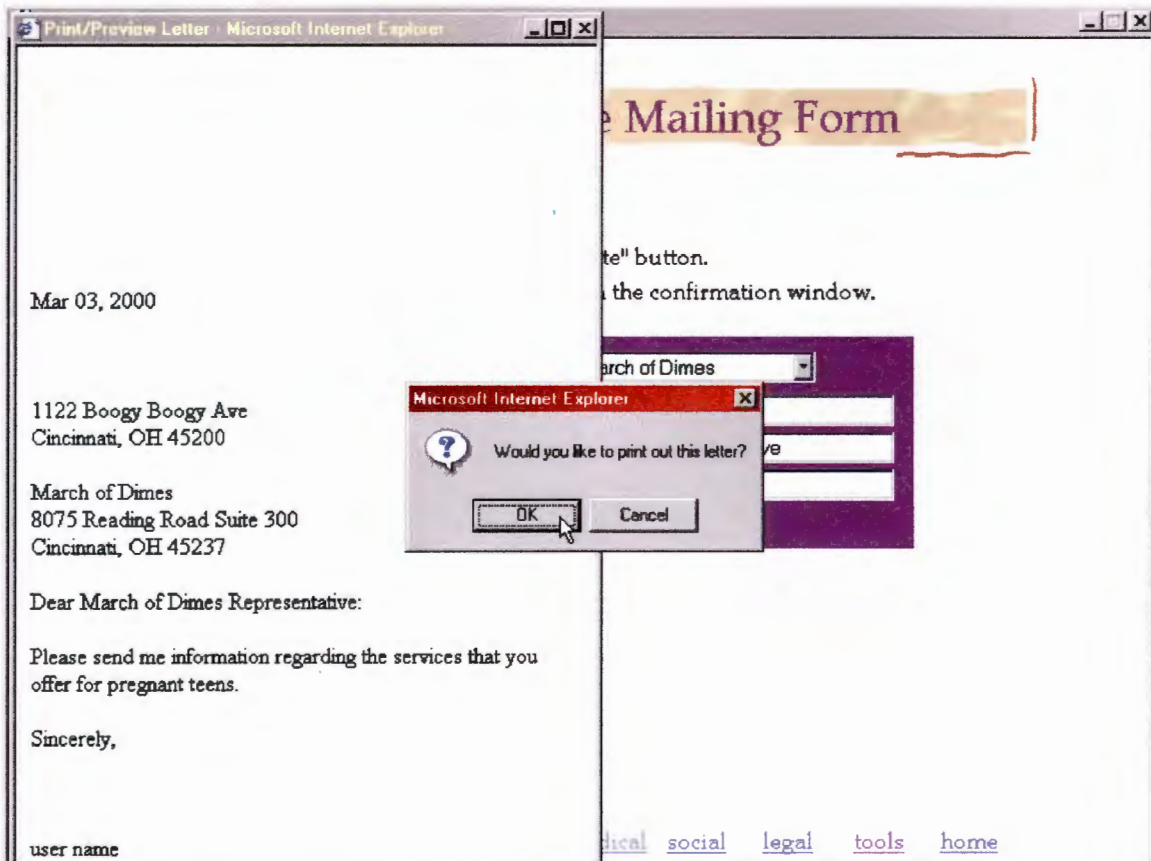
Print/Preview Letter - Microsoft Internet Explorer

Mar 03, 2000

1122 Boogy Boogy Ave
Cincinnati, OH 45200

March of Dimes
8075 Reading Road Suite 300
Cincinnati, OH 45237

Dear March of Dimes Representative:

Please send me information regarding the services that you offer for pregnant teens.

Sincerely,

user name

e Mailing Form

te" button.

the confirmation window.

arch of Dimes

ve

Microsoft Internet Explorer

Would you like to print out this letter?

OK

Cancel

dical social legal tools home